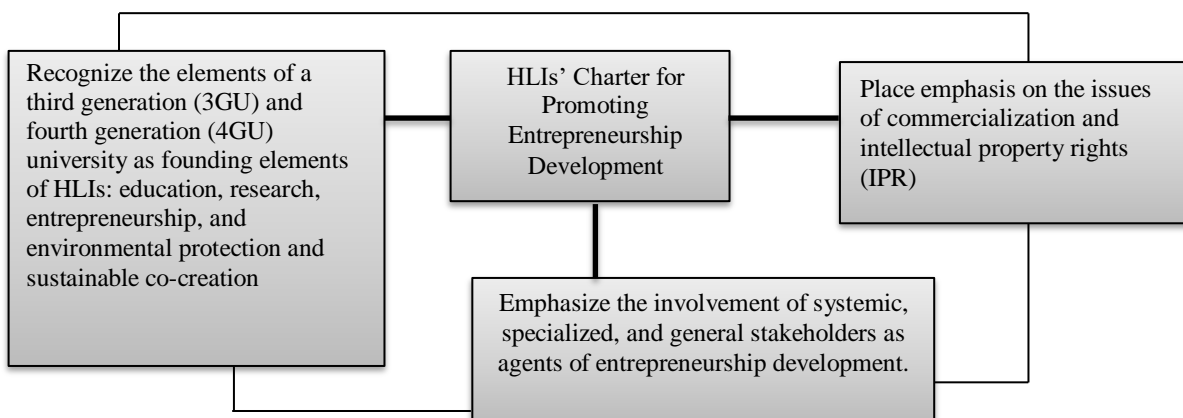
HLIs' Charter for Promoting Entrepreneurship Development

Recognize the elements of a third generation (3GU) and fourth generation (4GU) university as founding elements of HLIs: education, research, entrepreneurship, and environmental protection and sustainable co-creation

Place emphasis on the issues of commercialization and intellectual property rights (IPR)

Emphasize the involvement of systemic, specialized, and general stakeholders as agents of entrepreneurship development.